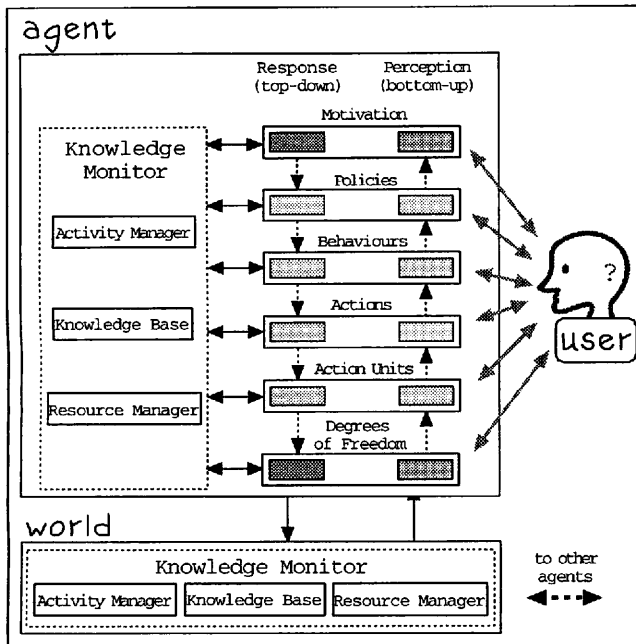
agent

Response (top-down)

Perception (bottom-up)

Knowledge Monitor

Activity Manager

Knowledge Base

Resource Manager

Motivation

Policies

Behaviours

Actions

Action Units

Degrees of Freedom

?

user

world

Knowledge Monitor

Activity Manager

Knowledge Base

Resource Manager

to other agents